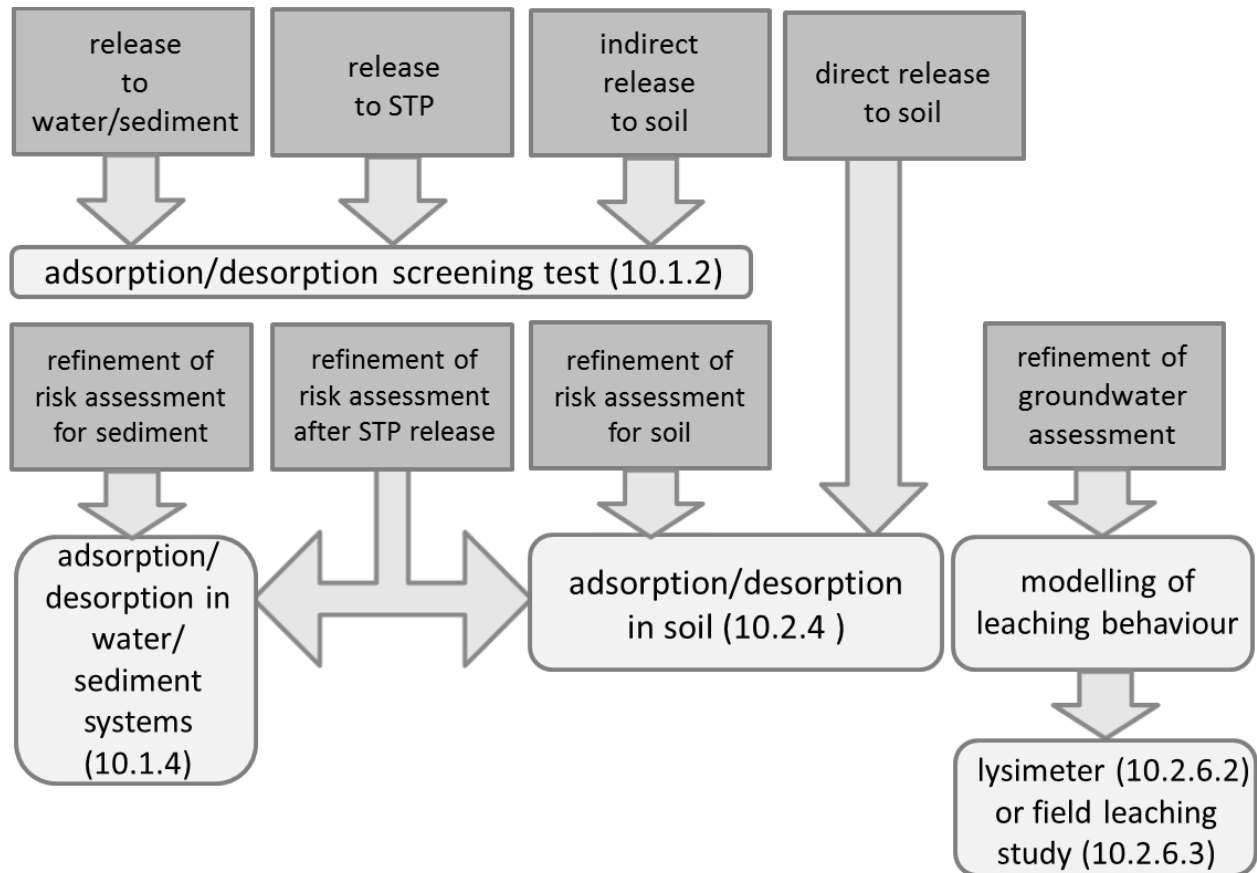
release to water/sediment

release to STP

indirect release to soil

direct release to soil

adsorption/desorption screening test (10.1.2)

refinement of risk assessment for sediment

refinement of risk assessment after STP release

refinement of risk assessment for soil

refinement of groundwater assessment

adsorption/ desorption in water/ sediment systems (10.1.4)

adsorption/desorption in soil (10.2.4 )

modelling of leaching behaviour

lysimeter (10.2.6.2) or field leaching study (10.2.6.3)